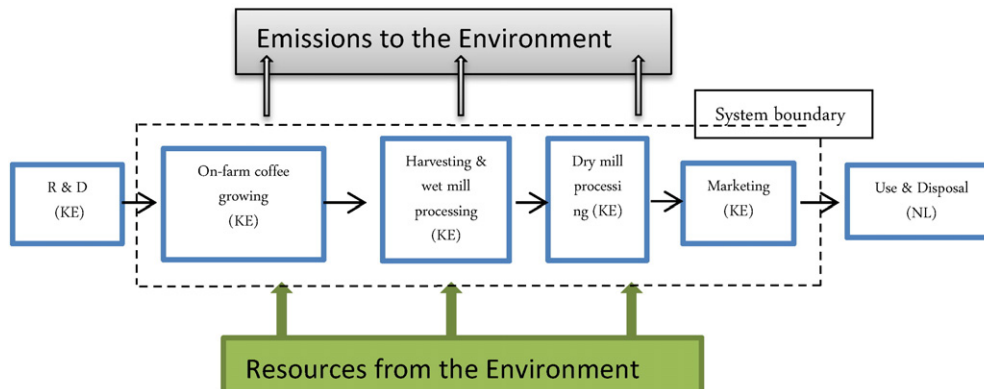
Emissions to the Environment

System boundary

R & D (KE)

On-farm coffee growing (KE)

Harvesting & wet mill processing (KE)

Dry mill processi ng (KE)

Marketing (KE)

Use & Disposal (NL)

Resources from the Environment